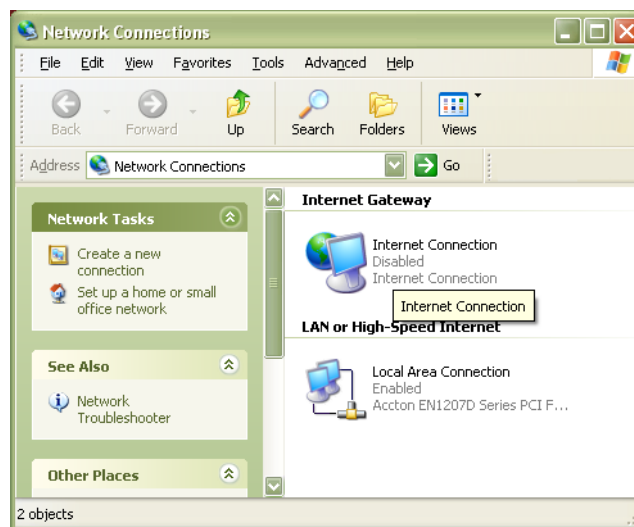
Network Connections

File Edit View Favorites Tools Advanced Help

Back Forward Up Search Folders Views

Address Network Connections Go

Network Tasks

Create a new connection

Set up a home or small office network

See Also

Network Troubleshooter

Other Places

Internet Gateway

Internet Connection
Disabled
Internet Connection

Internet Connection

LAN or High-Speed Internet

Local Area Connection
Enabled
Accton EN1207D Series PCI F...

2 objects